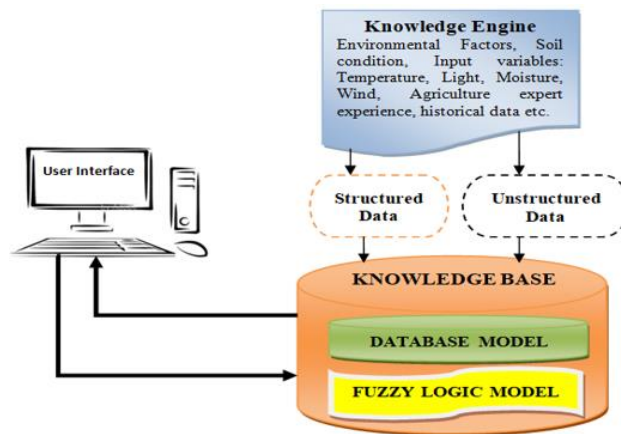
Knowledge Engine
Environmental Factors, Soil condition, Input variables: Temperature, Light, Moisture, Wind, Agriculture expert experience, historical data etc.

User Interface

Structured Data

Unstructured Data

KNOWLEDGE BASE

DATABASE MODEL

FUZZY LOGIC MODEL